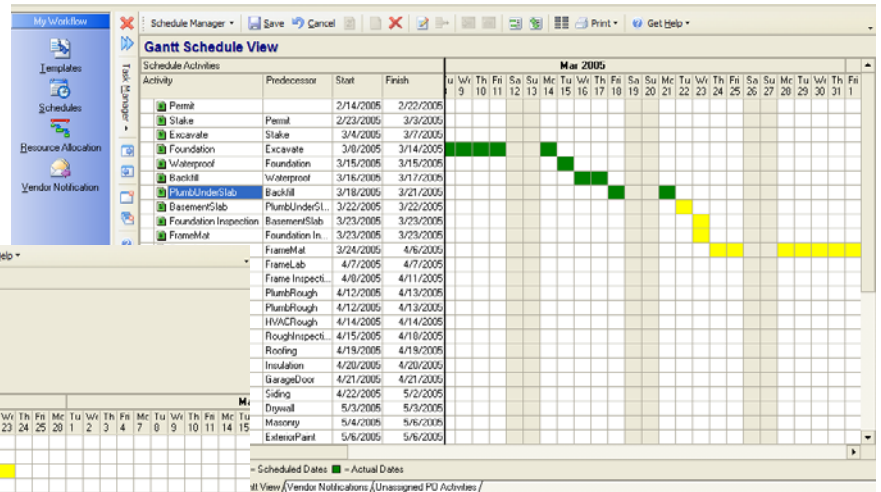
My Workflow

Templates

Schedules

Resource Allocation

Vendor Notification

Task Manager

Schedule Manager ▾ Save Cancel Print ▾ Get Help ▾

Gantt Schedule View

Schedule Activities

| Activity | Predecessor | Start | Finish |
|---|---|---|---|
| Permit | | 2/14/2005 | 2/22/2005 |
| Stake | Permit | 2/23/2005 | 3/3/2005 |
| Excavate | Stake | 3/4/2005 | 3/7/2005 |
| Foundation | Excavate | 3/8/2005 | 3/14/2005 |
| Waterproof | Foundation | 3/15/2005 | 3/15/2005 |
| Backfill | Waterproof | 3/16/2005 | 3/17/2005 |
| PlumbUnderSlab | Backfill | 3/18/2005 | 3/21/2005 |
| BasementSlab | PlumbUnderSl... | 3/22/2005 | 3/22/2005 |
| Foundation Inspection | BasementSlab | 3/23/2005 | 3/23/2005 |
| FrameMat | Foundation In... | 3/23/2005 | 3/23/2005 |
| | FrameMat | 3/24/2005 | 4/6/2005 |
| | FrameLab | 4/7/2005 | 4/7/2005 |
| | Frame Inspecti... | 4/8/2005 | 4/11/2005 |
| | PlumbRough | 4/12/2005 | 4/13/2005 |
| | PlumbRough | 4/12/2005 | 4/13/2005 |
| | HVACRough | 4/14/2005 | 4/14/2005 |
| | RoughInspecti... | 4/15/2005 | 4/18/2005 |
| | Roofing | 4/19/2005 | 4/19/2005 |
| | Insulation | 4/20/2005 | 4/20/2005 |
| | GarageDoor | 4/21/2005 | 4/21/2005 |
| | Siding | 4/22/2005 | 5/2/2005 |
| | Drywall | 5/3/2005 | 5/3/2005 |
| | Masonry | 5/4/2005 | 5/6/2005 |
| | ExteriorPaint | 5/6/2005 | 5/6/2005 |

Mar 2005

Tu We 9 Th 10 Fri 11 Sa 12 Su 13 Mo 14 Tu 15 We 16 Th 17 Fri 18 Sa 19 Su 20 Mo 21 Tu 22 We 23 Th 24 Fri 25 Sa 26 Su 27 Mo 28 Tu 29 We 30 Th 31 Fri 1

elp ▾

Ma

We 23 Th 24 Fri 25 Mo 28 Tu 1 We 2 Th 3 Fri 4 Mo 7 Tu 8 We 9 Th 10 Fri 11 Mo 14 Tu 15

= Scheduled Dates = Actual Dates

ntt View / Vendor Notifications / Unassigned PO Activities /